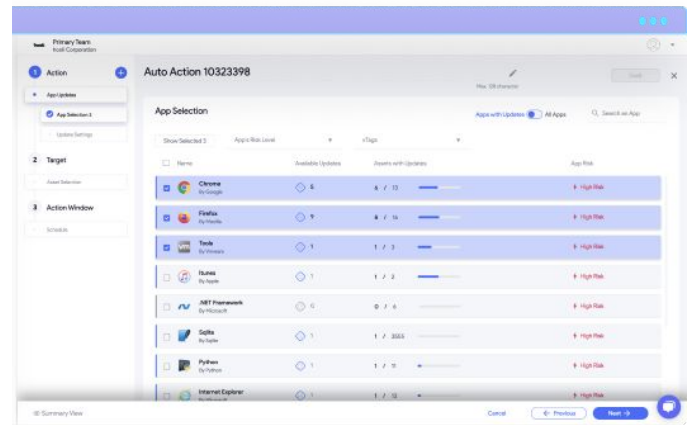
Primary Team
Itcell Corporation

1 Action
App Updates
App Selection 3
Update Settings
2 Target
Asset Selection
3 Action Window
Schedule

Auto Action 10323398
Max 128 characters
Save

App Selection
Apps with Updates All Apps
Search an App
Show Selected 3
App's Risk Level
vTags

| Name | Available Updates | Assets with Updates | App Risk |
|---|---|---|---|
| Chrome By Google | 5 | 8 / 13 | High Risk |
| Firefox By Mozilla | 9 | 8 / 14 | High Risk |
| Tools By Vmware | 1 | 1 / 3 | High Risk |
| Itunes By Apple | 1 | 1 / 2 | High Risk |
| .NET Framework By Microsoft | 0 | 0 / 6 | High Risk |
| Sqlite By Sqlite | 1 | 1 / 3555 | High Risk |
| Python By Python | 1 | 1 / 11 | High Risk |
| Internet Explorer By Microsoft | 1 | 1 / 12 | High Risk |

Summary View
Cancel
Previous
Next